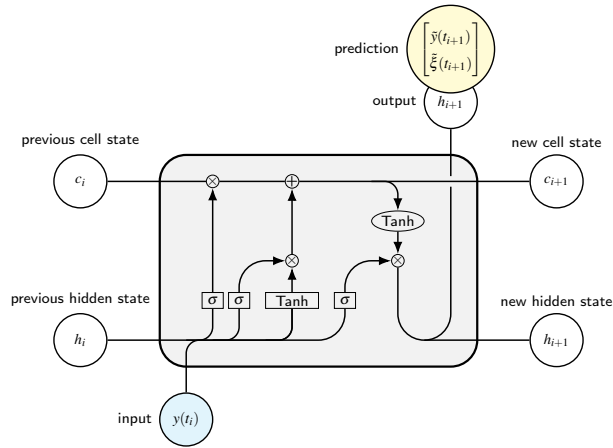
prediction $\begin{bmatrix} \bar{y}(t_{i+1}) \\ \bar{\xi}(t_{i+1}) \end{bmatrix}$

output $h_{i+1}$

previous cell state

$c_i$

new cell state

$c_{i+1}$

$\otimes$

$\oplus$

Tanh

$\otimes$

$\otimes$

previous hidden state

$h_i$

$\sigma$ $\sigma$ Tanh $\sigma$

new hidden state

$h_{i+1}$

input $y(t_i)$